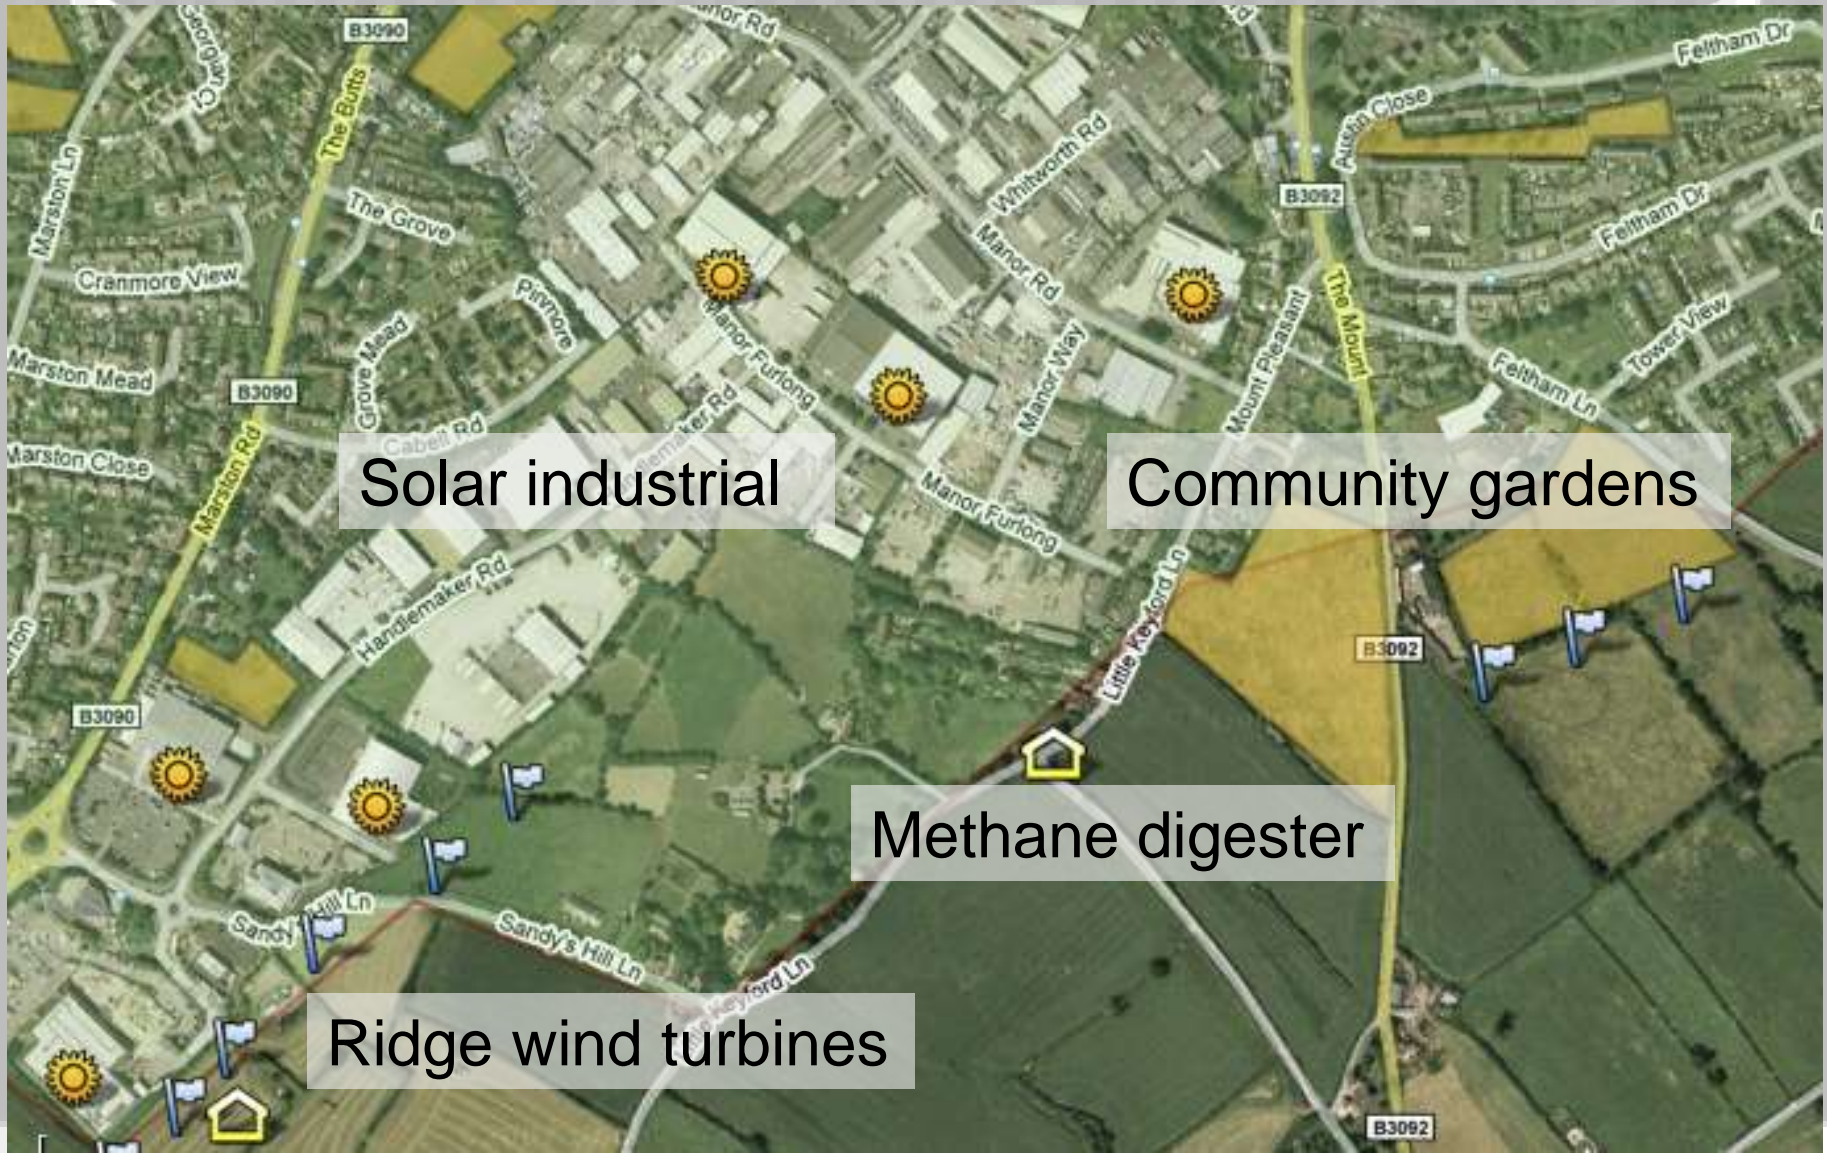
Solar industrial

Community gardens

Methane digester

Ridge wind turbines

B3090
The Butts
Marston Ln
The Grove
Cranmore View
Marston Mead
B3090
Marston Close
Marston Rd
Grove Mead
Pinmore
Cabell Rd
Handlemaker Rd
B3090
Manor Rd
Whitworth Rd
Manor Rd
Manor Furlong
Manor Way
Manor Furlong
Mount Pleasant
The Mount
B3092
Austin Close
Feltham Dr
Feltham Dr
Tower View
Feltham Ln
Little Keyford Ln
B3092
Sandys Hill Ln
Sandys Hill Ln
Keyford Ln
B3092